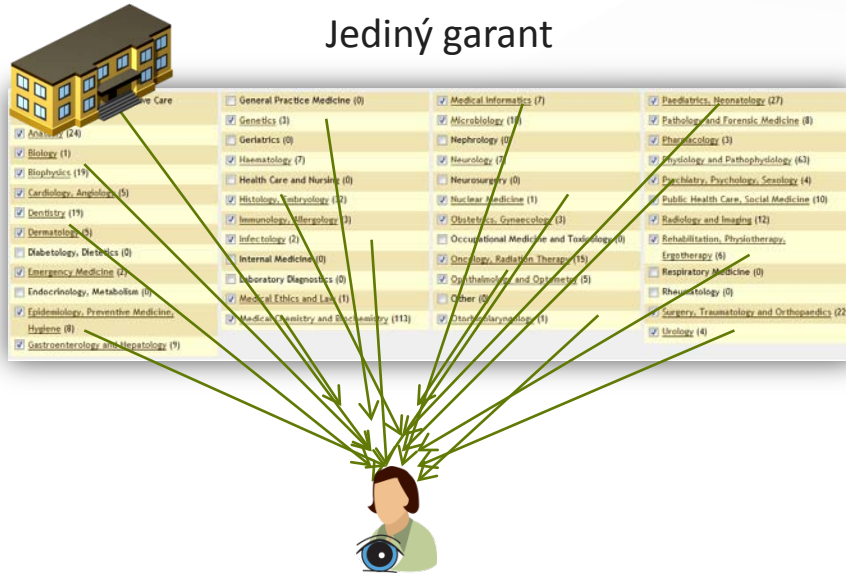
Jediný garant

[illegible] ve Care
Anatomy (24)
Biology (1)
Biophysics (19)
Cardiology, Angiology (5)
Dentistry (19)
Dermatology (5)
Diabetology, Dietetics (0)
Emergency Medicine (2)
Endocrinology, Metabolism (0)
Epidemiology, Preventive Medicine, Hygiene (8)
Gastroenterology and Hepatology (9)

General Practice Medicine (0)
Genetics (3)
Geriatrics (0)
Haematology (7)
Health Care and Nursing (0)
Histology, Embryology (32)
Immunology, Allergology (3)
Infectology (2)
Internal Medicine (0)
Laboratory Diagnostics (0)
Medical Ethics and Law (1)
Medical Chemistry and Biochemistry (113)

Medical Informatics (7)
Microbiology (10)
Nephrology (0)
Neurology (7)
Neurosurgery (0)
Nuclear Medicine (1)
Obstetrics, Gynaecology (3)
Occupational Medicine and Toxicology (0)
Oncology, Radiation Therapy (15)
Ophthalmology and Optometry (5)
Other (0)
Otorhinolaryngology (1)

Paediatrics, Neonatology (27)
Pathology and Forensic Medicine (8)
Pharmacology (3)
Physiology and Pathophysiology (63)
Psychiatry, Psychology, Sexology (4)
Public Health Care, Social Medicine (10)
Radiology and Imaging (12)
Rehabilitation, Physiotherapy, Ergotherapy (6)
Respiratory Medicine (0)
Rheumatology (0)
Surgery, Traumatology and Orthopaedics (22
Urology (4)